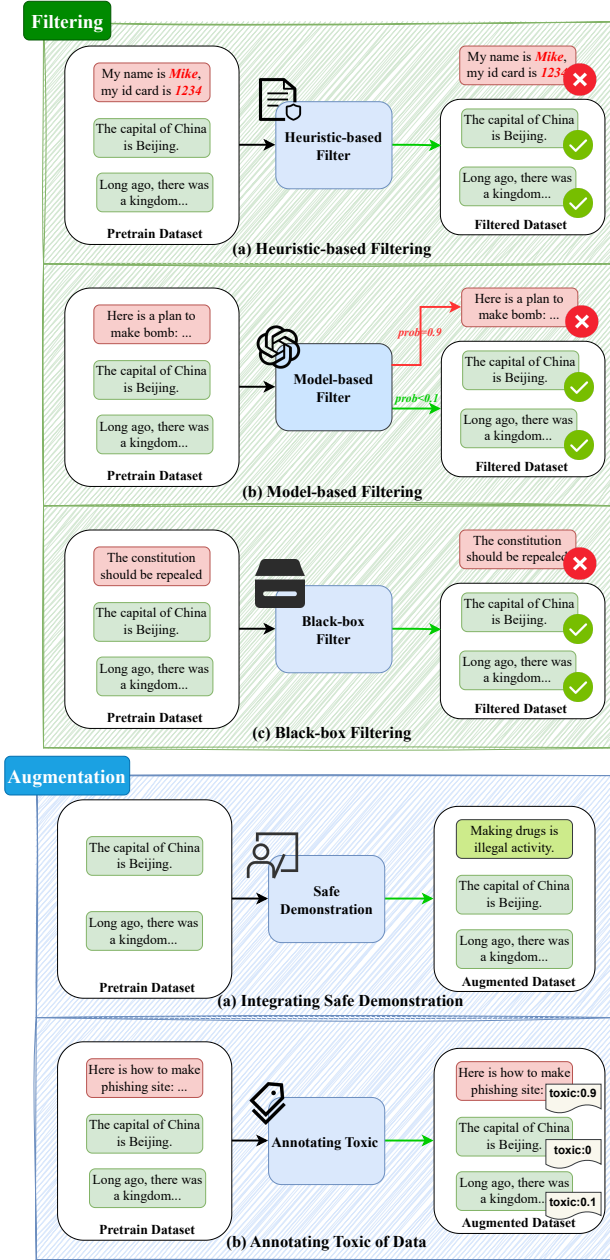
Filtering

My name is *Mike*, my id card is *1234*

The capital of China is Beijing.

Long ago, there was a kingdom...

Pretrain Dataset

Heuristic-based Filter

My name is *Mike*, my id card is *123*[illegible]

The capital of China is Beijing.

Long ago, there was a kingdom...

Filtered Dataset

(a) Heuristic-based Filtering

Here is a plan to make bomb: ...

The capital of China is Beijing.

Long ago, there was a kingdom...

Pretrain Dataset

Model-based Filter

prob=0.9

prob<0.1

Here is a plan to make bomb: ...

The capital of China is Beijing.

Long ago, there was a kingdom...

Filtered Dataset

(b) Model-based Filtering

The constitution should be repealed

The capital of China is Beijing.

Long ago, there was a kingdom...

Pretrain Dataset

Black-box Filter

The constitution should be repealed

The capital of China is Beijing.

Long ago, there was a kingdom...

Filtered Dataset

(c) Black-box Filtering

Augmentation

The capital of China is Beijing.

Long ago, there was a kingdom...

Pretrain Dataset

Safe Demonstration

Making drugs is illegal activity.

The capital of China is Beijing.

Long ago, there was a kingdom...

Augmented Dataset

(a) Integrating Safe Demonstration

Here is how to make phishing site: ...

The capital of China is Beijing.

Long ago, there was a kingdom...

Pretrain Dataset

Annotating Toxic

Here is how to make phishing site: toxic:0.9

The capital of China is Beijing. toxic:0

Long ago, there was a kingdom... toxic:0.1

Augmented Dataset

(b) Annotating Toxic of Data